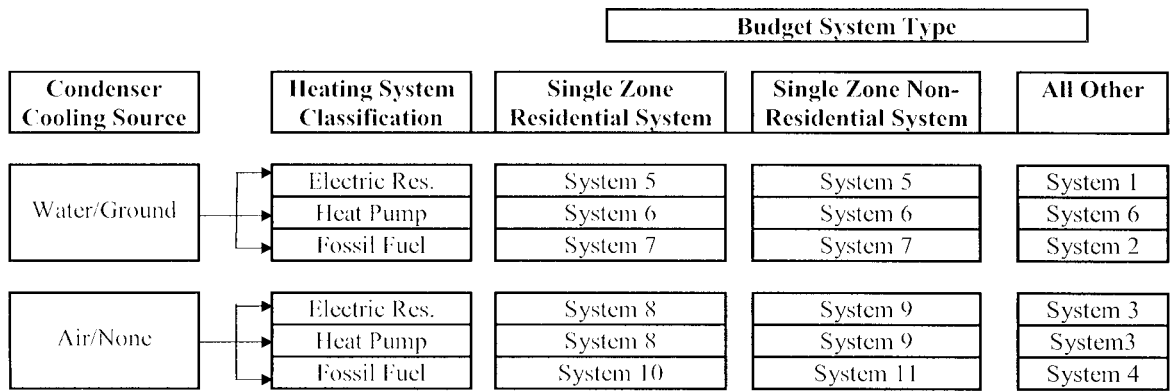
Budget System Type

| Condenser Cooling Source | Heating System Classification | Single Zone Residential System | Single Zone Non-Residential System | All Other |
|---|---|---|---|---|
| Water/Ground | Electric Res. | System 5 | System 5 | System 1 |
| | Heat Pump | System 6 | System 6 | System 6 |
| | Fossil Fuel | System 7 | System 7 | System 2 |
| Air/None | Electric Res. | System 8 | System 9 | System 3 |
| | Heat Pump | System 8 | System 9 | System3 |
| | Fossil Fuel | System 10 | System 11 | System 4 |